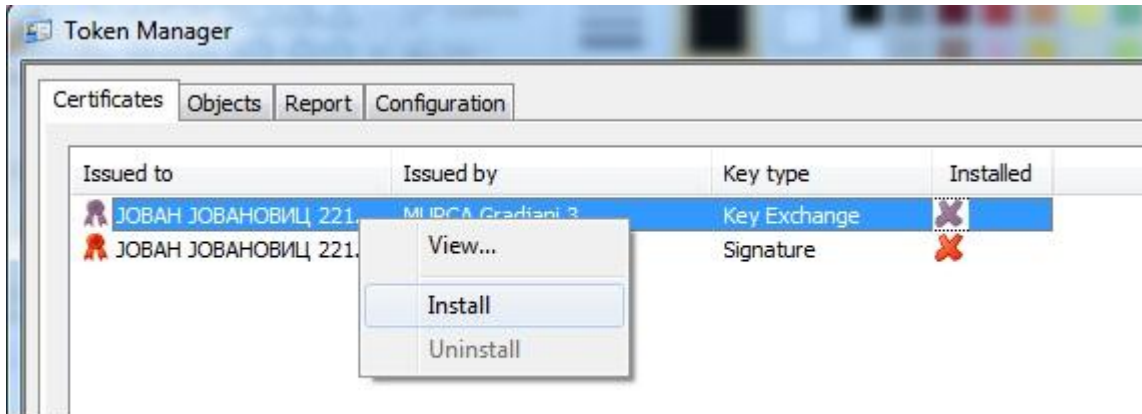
Token Manager

Certificates | Objects | Report | Configuration

| Issued to | Issued by | Key type | Installed |
|---|---|---|---|
| ЈОВАН ЈОВАНОВИЦ 221. | MUPCA Gradjani 3 | Key Exchange | |
| ЈОВАН ЈОВАНОВИЦ 221. | | Signature | |

View...
Install
Uninstall